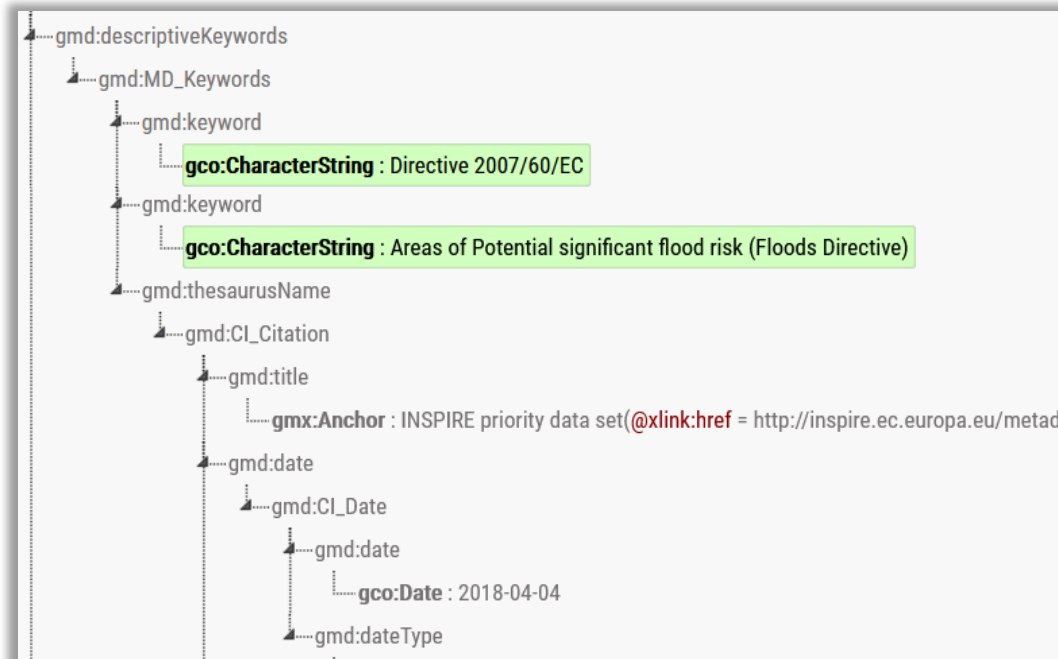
gmd:descriptiveKeywords
gmd:MD_Keywords
gmd:keyword
gco:CharacterString : Directive 2007/60/EC
gmd:keyword
gco:CharacterString : Areas of Potential significant flood risk (Floods Directive)
gmd:thesaurusName
gmd:CI_Citation
gmd:title
gmx:Anchor : INSPIRE priority data set(@xlink:href = http://inspire.ec.europa.eu/metad
gmd:date
gmd:CI_Date
gmd:date
gco:Date : 2018-04-04
gmd:dateType